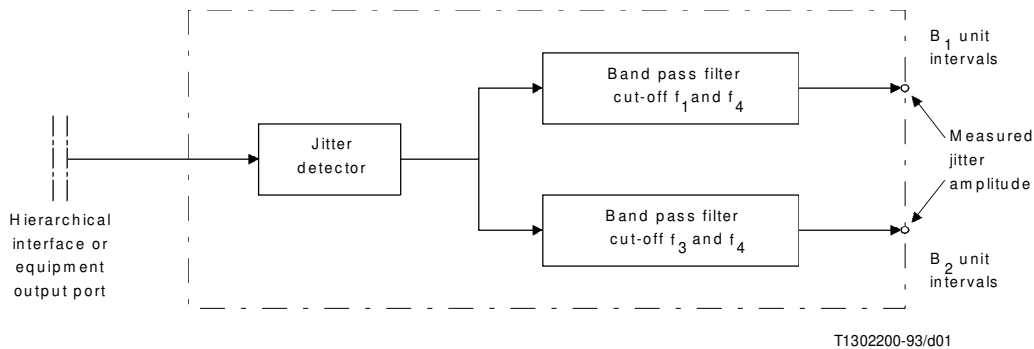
$B_1$ unit intervals

Band pass filter cut-off $f_1$ and $f_4$

Measured jitter amplitude

Jitter detector

Hierarchical interface or equipment output port

Band pass filter cut-off $f_3$ and $f_4$

$B_2$ unit intervals

T1302200-93/d01